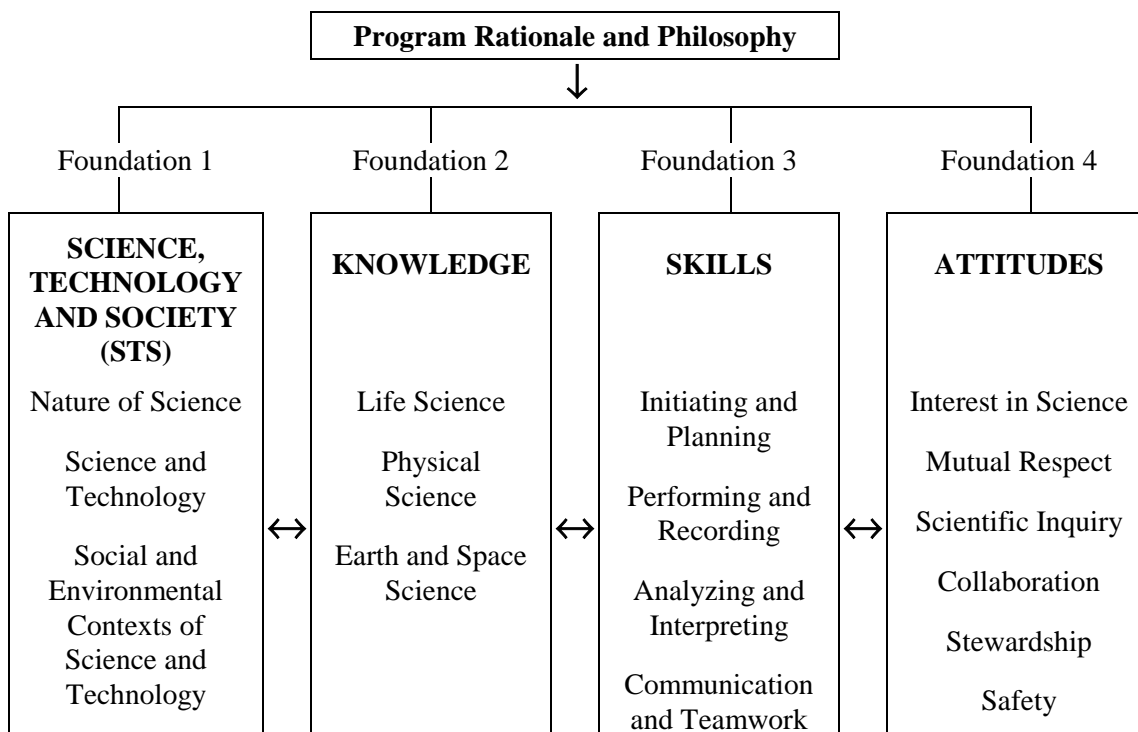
Program Rationale and Philosophy

Foundation 1

SCIENCE, TECHNOLOGY AND SOCIETY (STS)

Nature of Science

Science and Technology

Social and Environmental Contexts of Science and Technology

Foundation 2

KNOWLEDGE

Life Science

Physical Science

Earth and Space Science

Foundation 3

SKILLS

Initiating and Planning

Performing and Recording

Analyzing and Interpreting

Communication and Teamwork

Foundation 4

ATTITUDES

Interest in Science

Mutual Respect

Scientific Inquiry

Collaboration

Stewardship

Safety